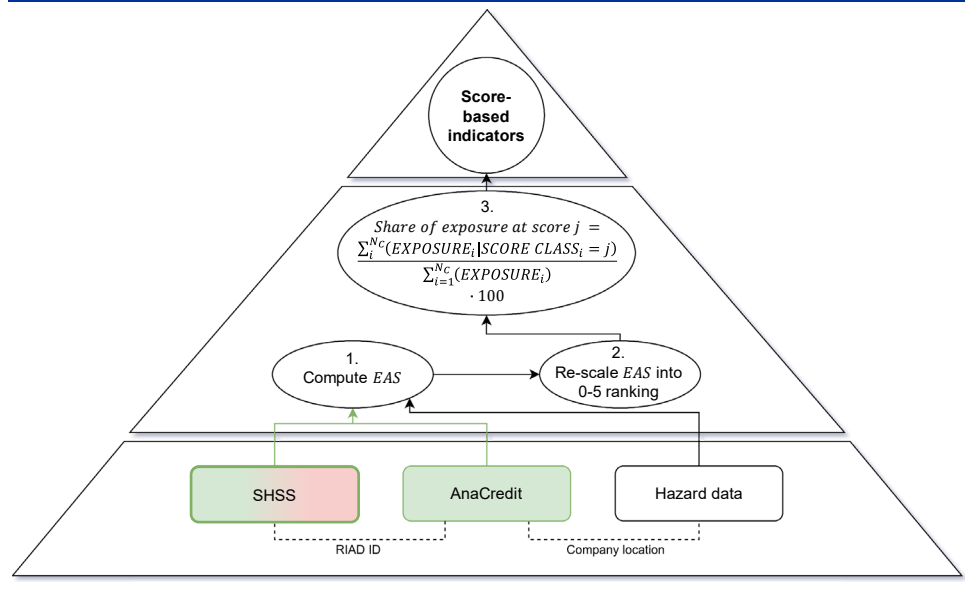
Score-based indicators

3.
$Share\ of\ exposure\ at\ score\ j\ = \frac{\sum_{i}^{N_C}(EXPOSURE_i | SCORE\ CLASS_i = j)}{\sum_{i=1}^{N_C}(EXPOSURE_i)} \cdot 100$

1.
Compute $EAS$

2.
Re-scale $EAS$ into 0-5 ranking

SHSS

AnaCredit

Hazard data

RIAD ID

Company location